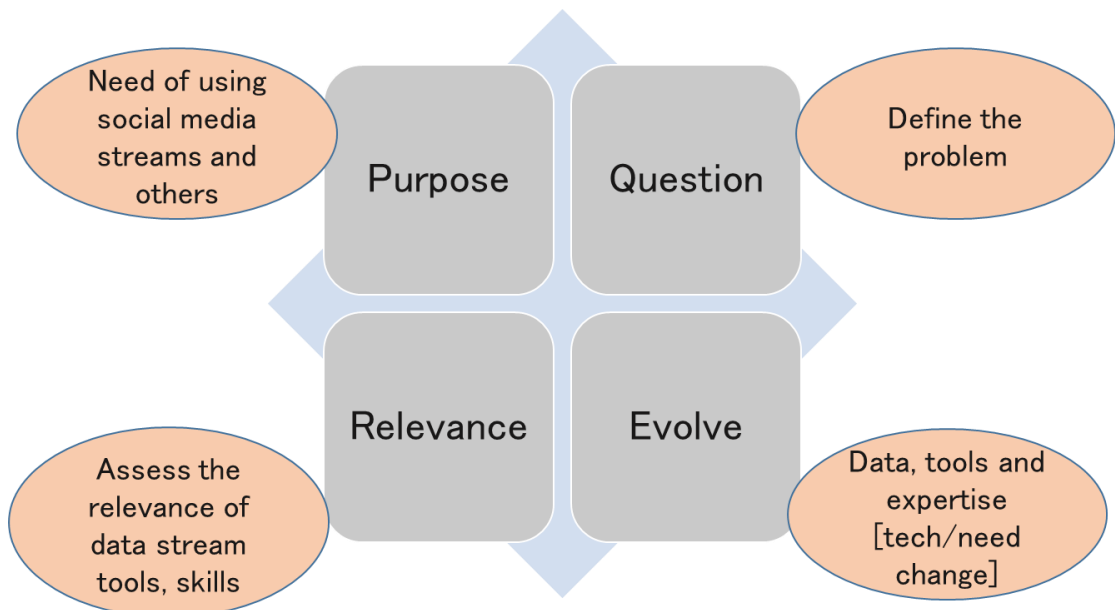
Need of using social media streams and others

Purpose

Question

Define the problem

Relevance

Evolve

Assess the relevance of data stream tools, skills

Data, tools and expertise [tech/need change]